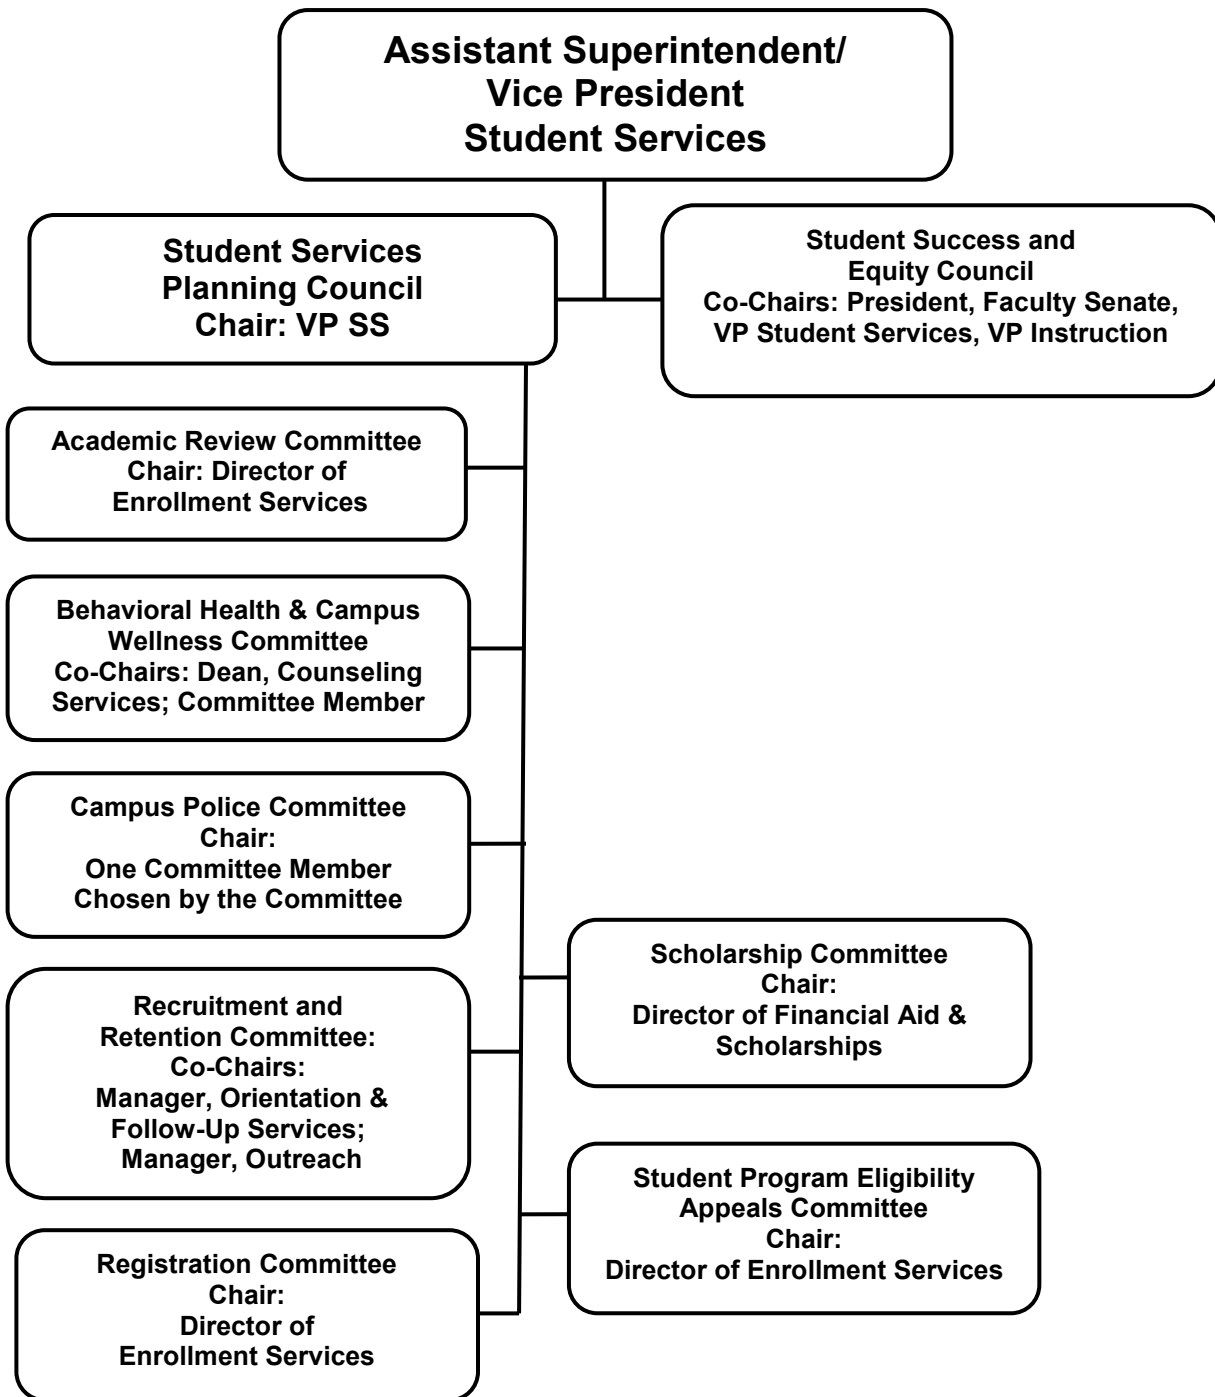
Assistant Superintendent/
Vice President
Student Services

Student Services
Planning Council
Chair: VP SS

Student Success and
Equity Council
Co-Chairs: President, Faculty Senate,
VP Student Services, VP Instruction

Academic Review Committee
Chair: Director of
Enrollment Services

Behavioral Health & Campus
Wellness Committee
Co-Chairs: Dean, Counseling
Services; Committee Member

Campus Police Committee
Chair:
One Committee Member
Chosen by the Committee

Scholarship Committee
Chair:
Director of Financial Aid &
Scholarships

Recruitment and
Retention Committee:
Co-Chairs:
Manager, Orientation &
Follow-Up Services;
Manager, Outreach

Student Program Eligibility
Appeals Committee
Chair:
Director of Enrollment Services

Registration Committee
Chair:
Director of
Enrollment Services